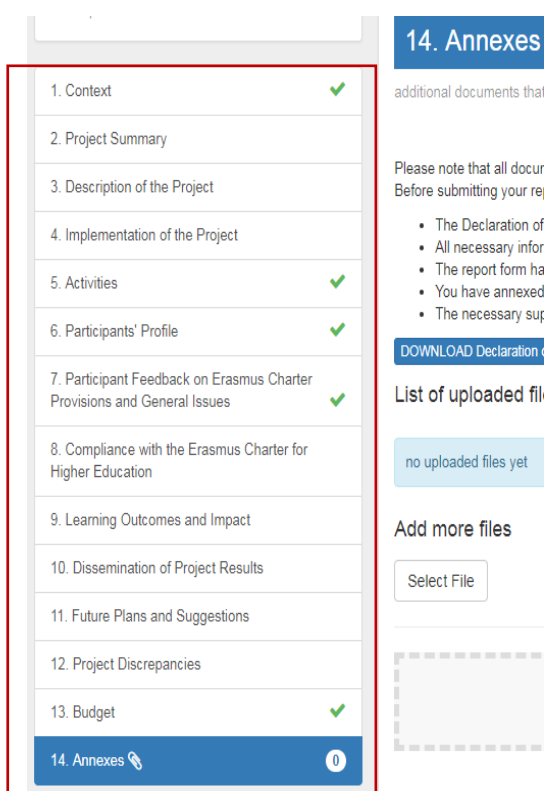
1. Context

2. Project Summary

3. Description of the Project

4. Implementation of the Project

5. Activities

6. Participants' Profile

7. Participant Feedback on Erasmus Charter Provisions and General Issues

8. Compliance with the Erasmus Charter for Higher Education

9. Learning Outcomes and Impact

10. Dissemination of Project Results

11. Future Plans and Suggestions

12. Project Discrepancies

13. Budget

14. Annexes

0

14. Annexes

additional documents that

Please note that all docu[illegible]
Before submitting your re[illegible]

- The Declaration of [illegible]
- All necessary infor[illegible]
- The report form ha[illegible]
- You have annexed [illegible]
- The necessary sup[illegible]

DOWNLOAD Declaration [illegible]

List of uploaded fil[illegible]

no uploaded files yet

Add more files

Select File